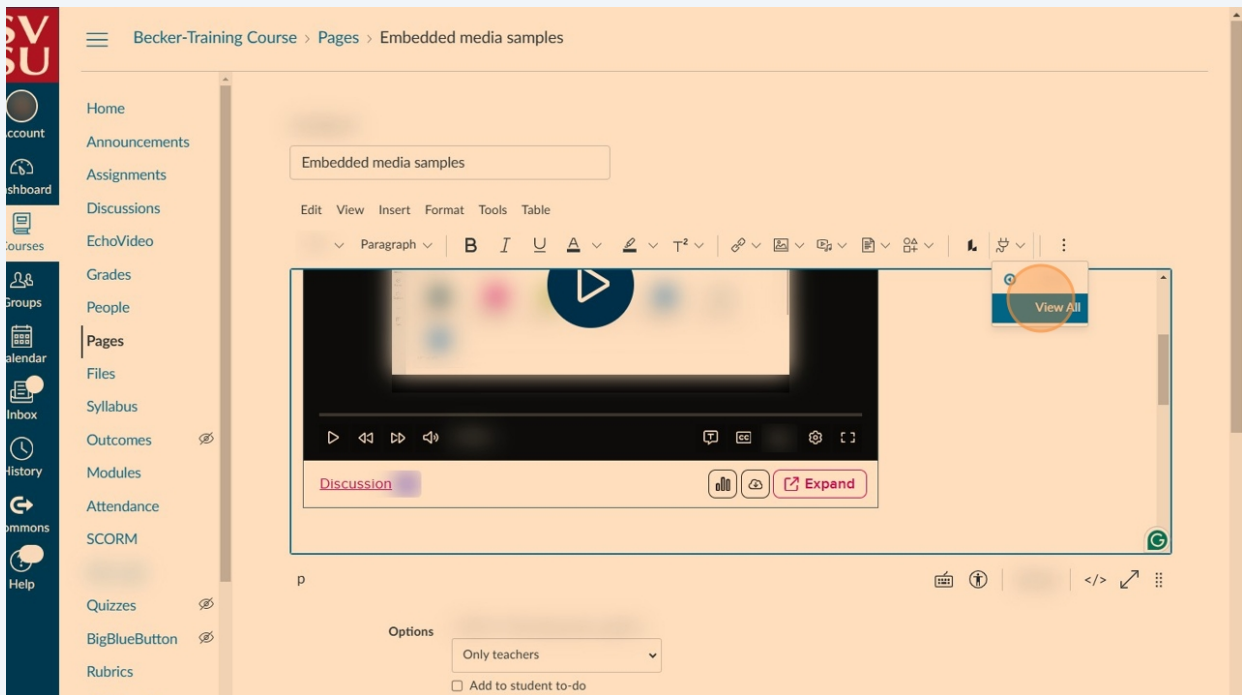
SV SU

ccount
ashboard
ourses
Groups
alendar
Inbox
History
ommons
Help

Becker-Training Course › Pages › Embedded media samples

Home
Announcements
Assignments
Discussions
EchoVideo
Grades
People
Pages
Files
Syllabus
Outcomes
Modules
Attendance
SCORM
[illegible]
Quizzes
BigBlueButton
Rubrics

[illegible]

Embedded media samples

Edit View Insert Format Tools Table

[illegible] Paragraph B I U A T²

View All

Discussion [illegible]

Expand

p

Options

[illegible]

Only teachers

Add to student to-do